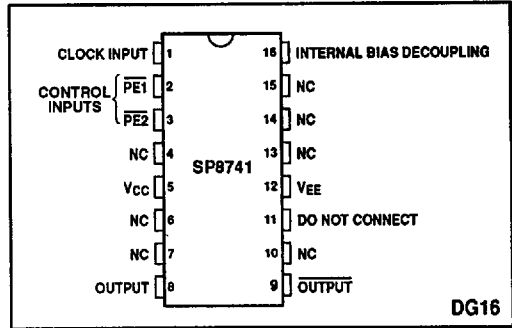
CLOCK INPUT 1
CONTROL INPUTS $\overline{PE1}$ 2
$\overline{PE2}$ 3
NC 4
$V_{CC}$ 5
NC 6
NC 7
OUTPUT 8
SP8741
16 INTERNAL BIAS DECOUPLING
15 NC
14 NC
13 NC
12 $V_{EE}$
11 DO NOT CONNECT
10 NC
9 $\overline{OUTPUT}$
DG16